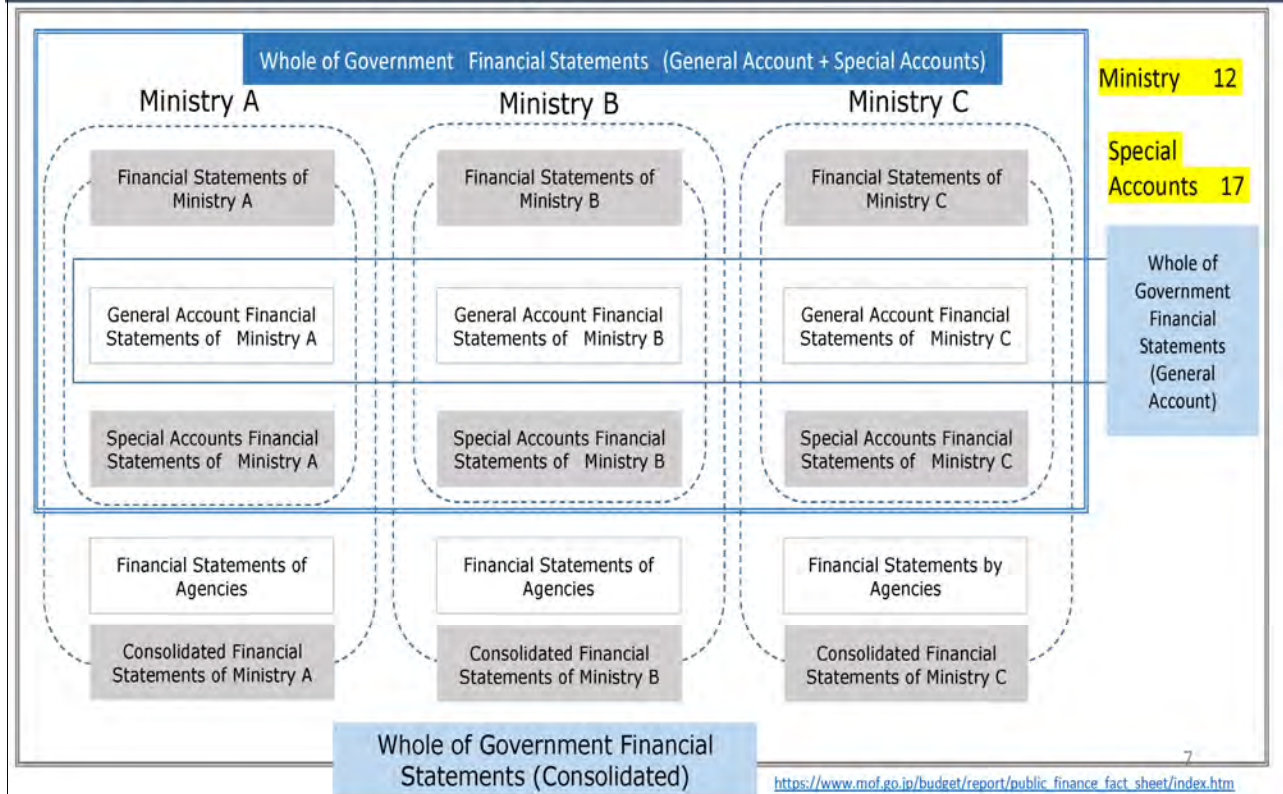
Whole of Government Financial Statements (General Account + Special Accounts)

Ministry 12

Special Accounts 17

Ministry A

Ministry B

Ministry C

Financial Statements of Ministry A

Financial Statements of Ministry B

Financial Statements of Ministry C

General Account Financial Statements of Ministry A

General Account Financial Statements of Ministry B

General Account Financial Statements of Ministry C

Whole of Government Financial Statements (General Account)

Special Accounts Financial Statements of Ministry A

Special Accounts Financial Statements of Ministry B

Special Accounts Financial Statements of Ministry C

Financial Statements of Agencies

Financial Statements of Agencies

Financial Statements by Agencies

Consolidated Financial Statements of Ministry A

Consolidated Financial Statements of Ministry B

Consolidated Financial Statements of Ministry C

Whole of Government Financial Statements (Consolidated)

7

https://www.mof.go.jp/budget/report/public_finance_fact_sheet/index.htm